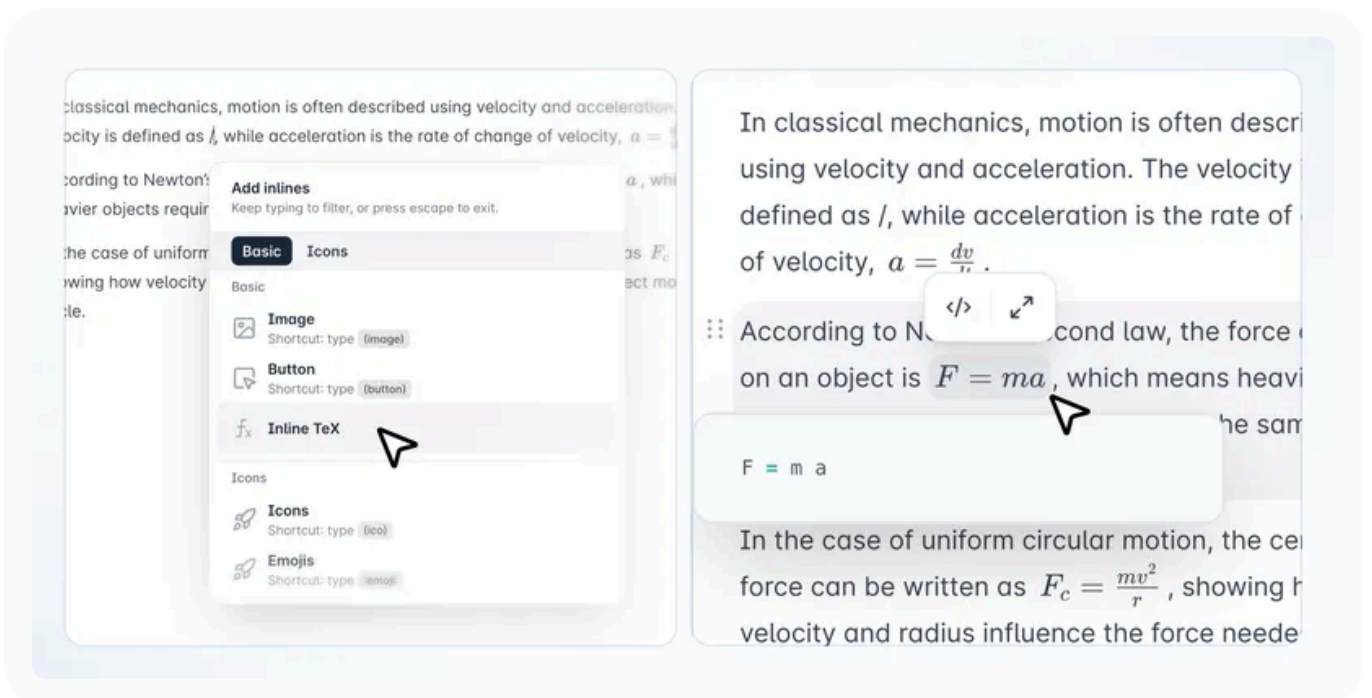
classical mechanics, motion is often described using velocity and acceleration ocity is defined as /, while acceleration is the rate of change of velocity, $a =$ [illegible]

cording to Newton's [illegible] $a$, whi avier objects requir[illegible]

the case of uniform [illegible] as $F_c$ wing how velocity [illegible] ect mo le.

Add inlines
Keep typing to filter, or press escape to exit.

Basic
Icons

Basic

Image
Shortcut: type (image)

Button
Shortcut: type (button)

Inline TeX

Icons

Icons
Shortcut: type (ico)

Emojis
Shortcut: type (emoji)

In classical mechanics, motion is often descri using velocity and acceleration. The velocity defined as /, while acceleration is the rate of of velocity, $a = \frac{dv}{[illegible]}$.

</>

According to N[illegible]cond law, the force on an object is $F = ma$, which means heavi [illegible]he sam

F = m a

In the case of uniform circular motion, the ce force can be written as $F_c = \frac{mv^2}{r}$, showing h velocity and radius influence the force neede